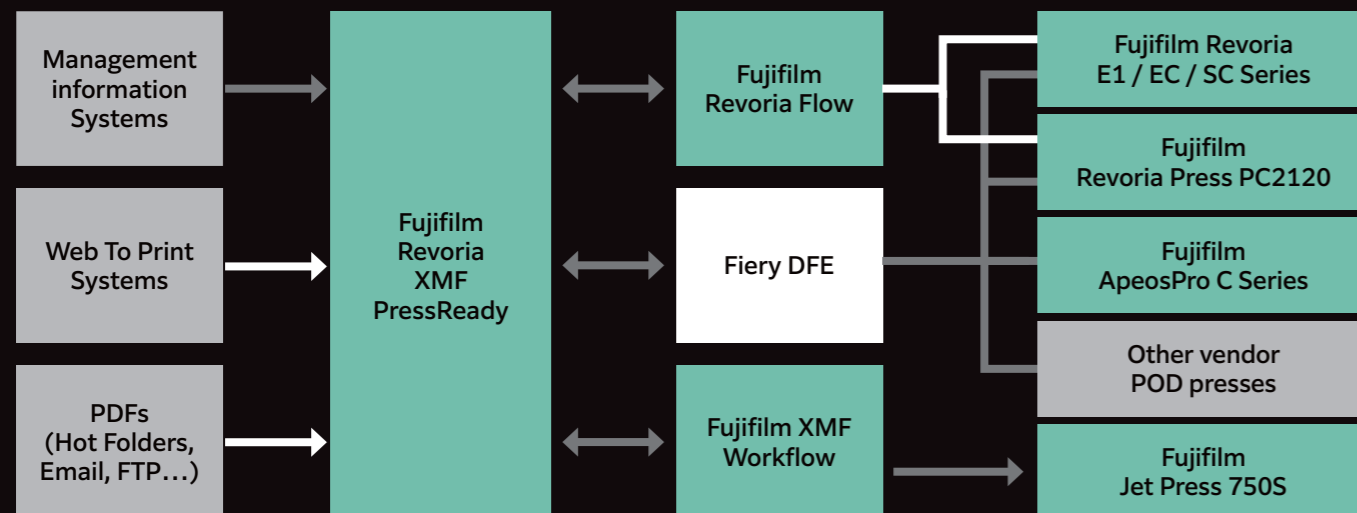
Management information Systems

Web To Print Systems

PDFs (Hot Folders, Email, FTP…)

Fujifilm Revoria XMF PressReady

Fujifilm Revoria Flow

Fiery DFE

Fujifilm XMF Workflow

Fujifilm Revoria E1 / EC / SC Series

Fujifilm Revoria Press PC2120

Fujifilm ApeosPro C Series

Other vendor POD presses

Fujifilm Jet Press 750S